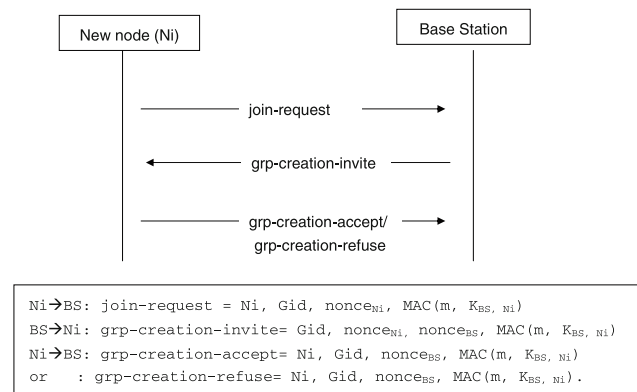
New node (Ni)

Base Station

join-request

grp-creation-invite

grp-creation-accept/ grp-creation-refuse

Ni$\rightarrow$BS: join-request = Ni, Gid, nonce$_{Ni}$, MAC(m, K$_{BS, Ni}$)
BS$\rightarrow$Ni: grp-creation-invite= Gid, nonce$_{Ni}$, nonce$_{BS}$, MAC(m, K$_{BS, Ni}$)
Ni$\rightarrow$BS: grp-creation-accept= Ni, Gid, nonce$_{BS}$, MAC(m, K$_{BS, Ni}$)
or : grp-creation-refuse= Ni, Gid, nonce$_{BS}$, MAC(m, K$_{BS, Ni}$).